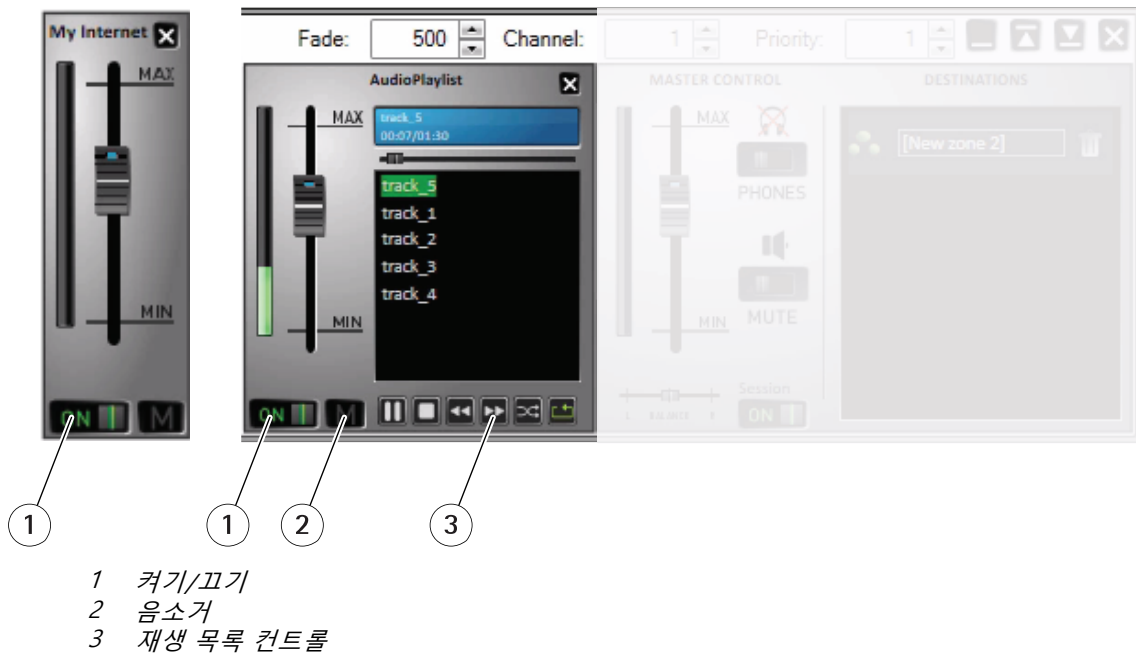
My Internet

MAX

MIN

ON M

Fade: 500 Channel: 1 Priority: 1

AudioPlaylist

MAX

track_5
00:07/01:30

track_5
track_1
track_2
track_3
track_4

MIN

ON M

MASTER CONTROL

MAX

PHONES

MIN MUTE

Session
ON

DESTINATIONS

[New zone 2]

1

1 2 3

1 켜기/끄기
2 음소거
3 재생 목록 컨트롤